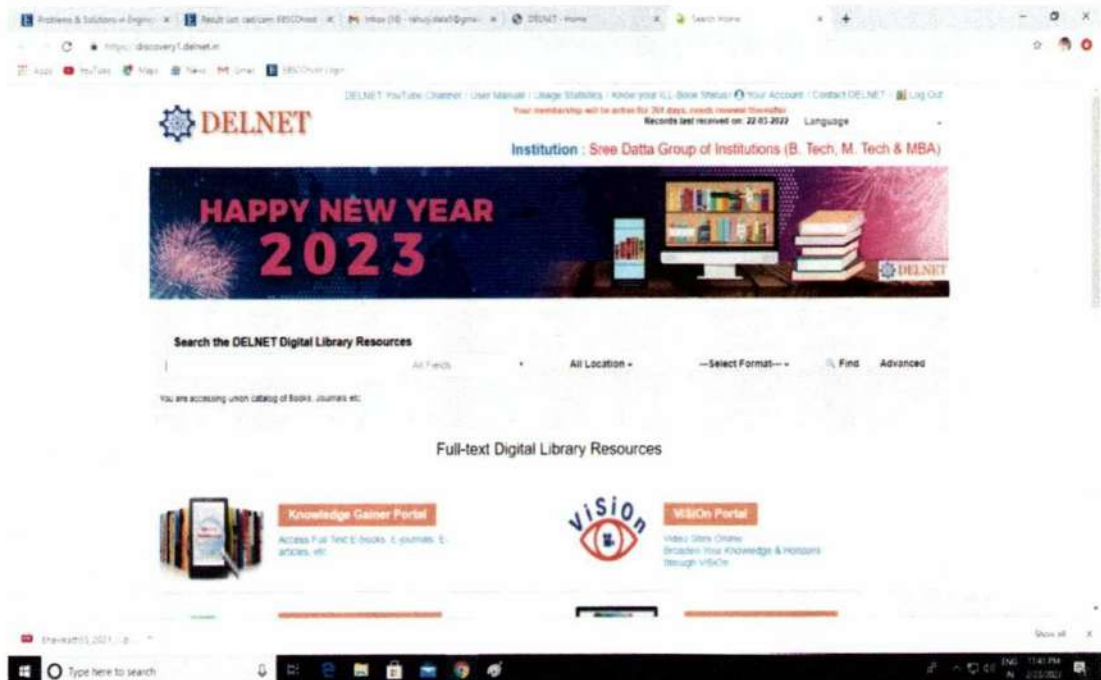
Problems & Solutions in Engine | Result List: dat.cam: EBSCOhost | Inbox (18) - rahul.data@gmail | DELNET - Home | Search Home

https://discovery1.delnet.in

Apps YouTube Maps News Gmail EBSCOhost Login

DELNET YouTube Channel | User Manual | Usage Statistics | Know your ILL Book Status | Your Account | Contact DELNET | Log Out

Your membership will be active for 391 days, needs renewal thereafter

Records last received on: 22-03-2022 Language

DELNET

Institution : Sree Datta Group of Institutions (B. Tech, M. Tech & MBA)

HAPPY NEW YEAR 2023

DELNET

Search the DELNET Digital Library Resources

All Fields All Location - —Select Format— - Find Advanced

You are accessing union catalog of Books, Journals etc.

Full-text Digital Library Resources

Knowledge Gainer Portal

Access Full Text E-books, E-journals, E-articles, etc.

ViSiOn

ViSiOn Portal

Video Sites Online
Broaden Your Knowledge & Horizons through ViSiOn

Show all

Type here to search

ENG IN 11:41 PM